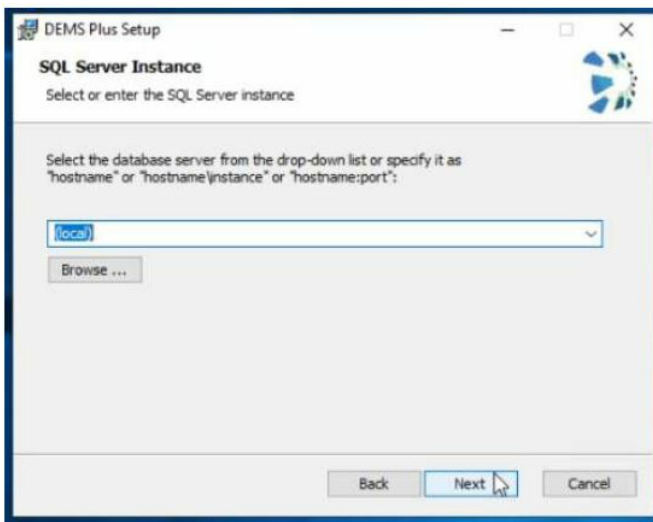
DEMS Plus Setup

SQL Server Instance

Select or enter the SQL Server instance

Select the database server from the drop-down list or specify it as "hostname" or "hostname\instance" or "hostname:port":

(local)

Browse ...

Back

Next

Cancel